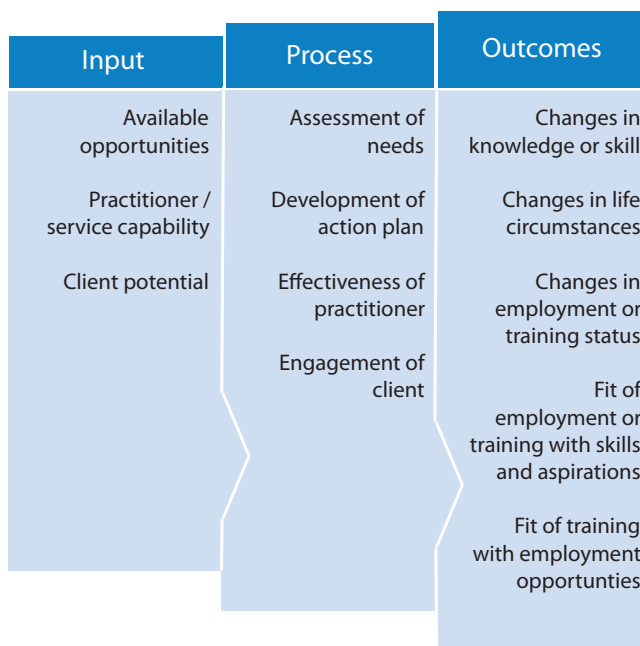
Input

Available opportunities

Practitioner / service capability

Client potential

Process

Assessment of needs

Development of action plan

Effectiveness of practitioner

Engagement of client

Outcomes

Changes in knowledge or skill

Changes in life circumstances

Changes in employment or training status

Fit of employment or training with skills and aspirations

Fit of training with employment opportunties